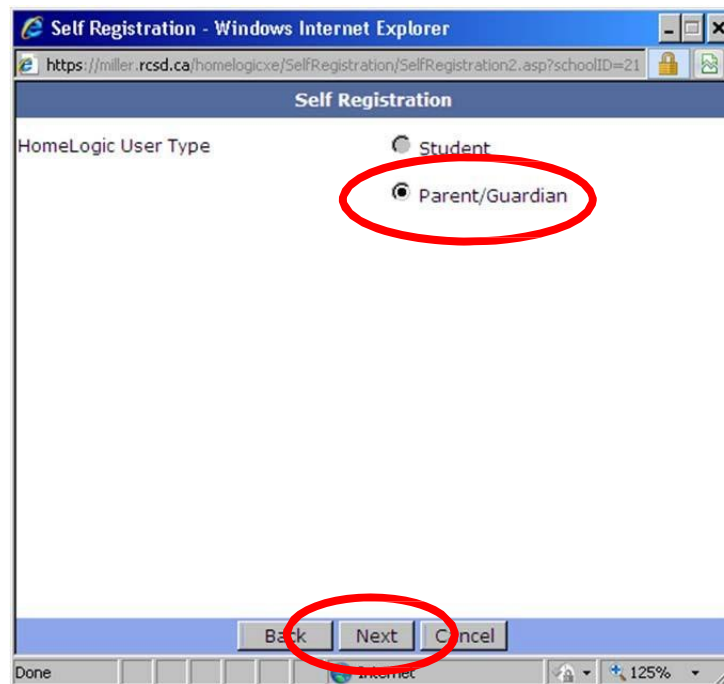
Self Registration - Windows Internet Explorer

https://miller.rcsd.ca/homelogicxe/SelfRegistration/SelfRegistration2.asp?schoolID=21

Self Registration

HomeLogic User Type

Student

Parent/Guardian

Back Next Cancel

Done Internet 125%